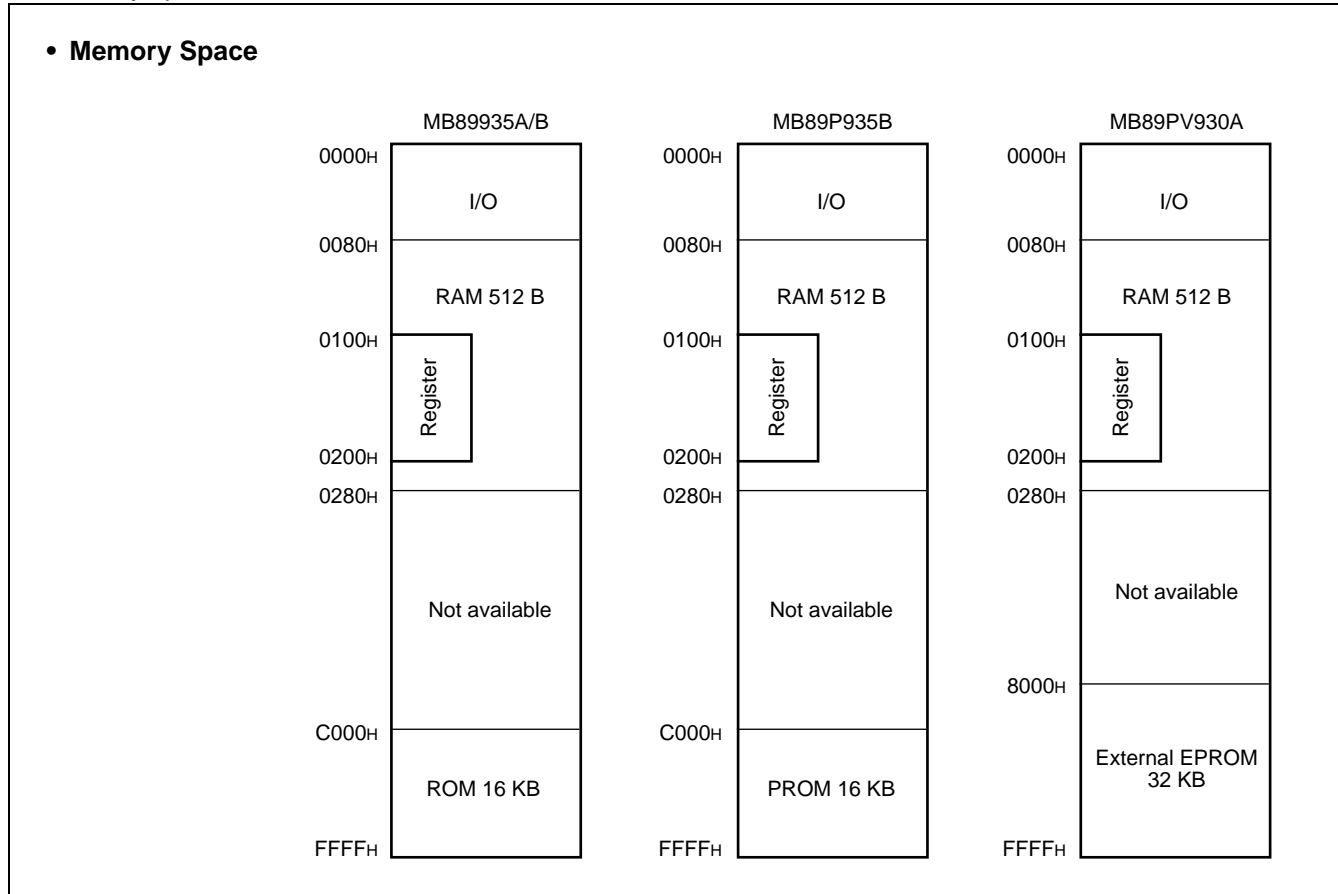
• **Memory Space**

MB89935A/B

0000H
I/O
0080H
RAM 512 B
0100H
Register
0200H
0280H
Not available
C000H
ROM 16 KB
FFFFH

MB89P935B

0000H
I/O
0080H
RAM 512 B
0100H
Register
0200H
0280H
Not available
C000H
PROM 16 KB
FFFFH

MB89PV930A

0000H
I/O
0080H
RAM 512 B
0100H
Register
0200H
0280H
Not available
8000H
External EPROM 32 KB
FFFFH